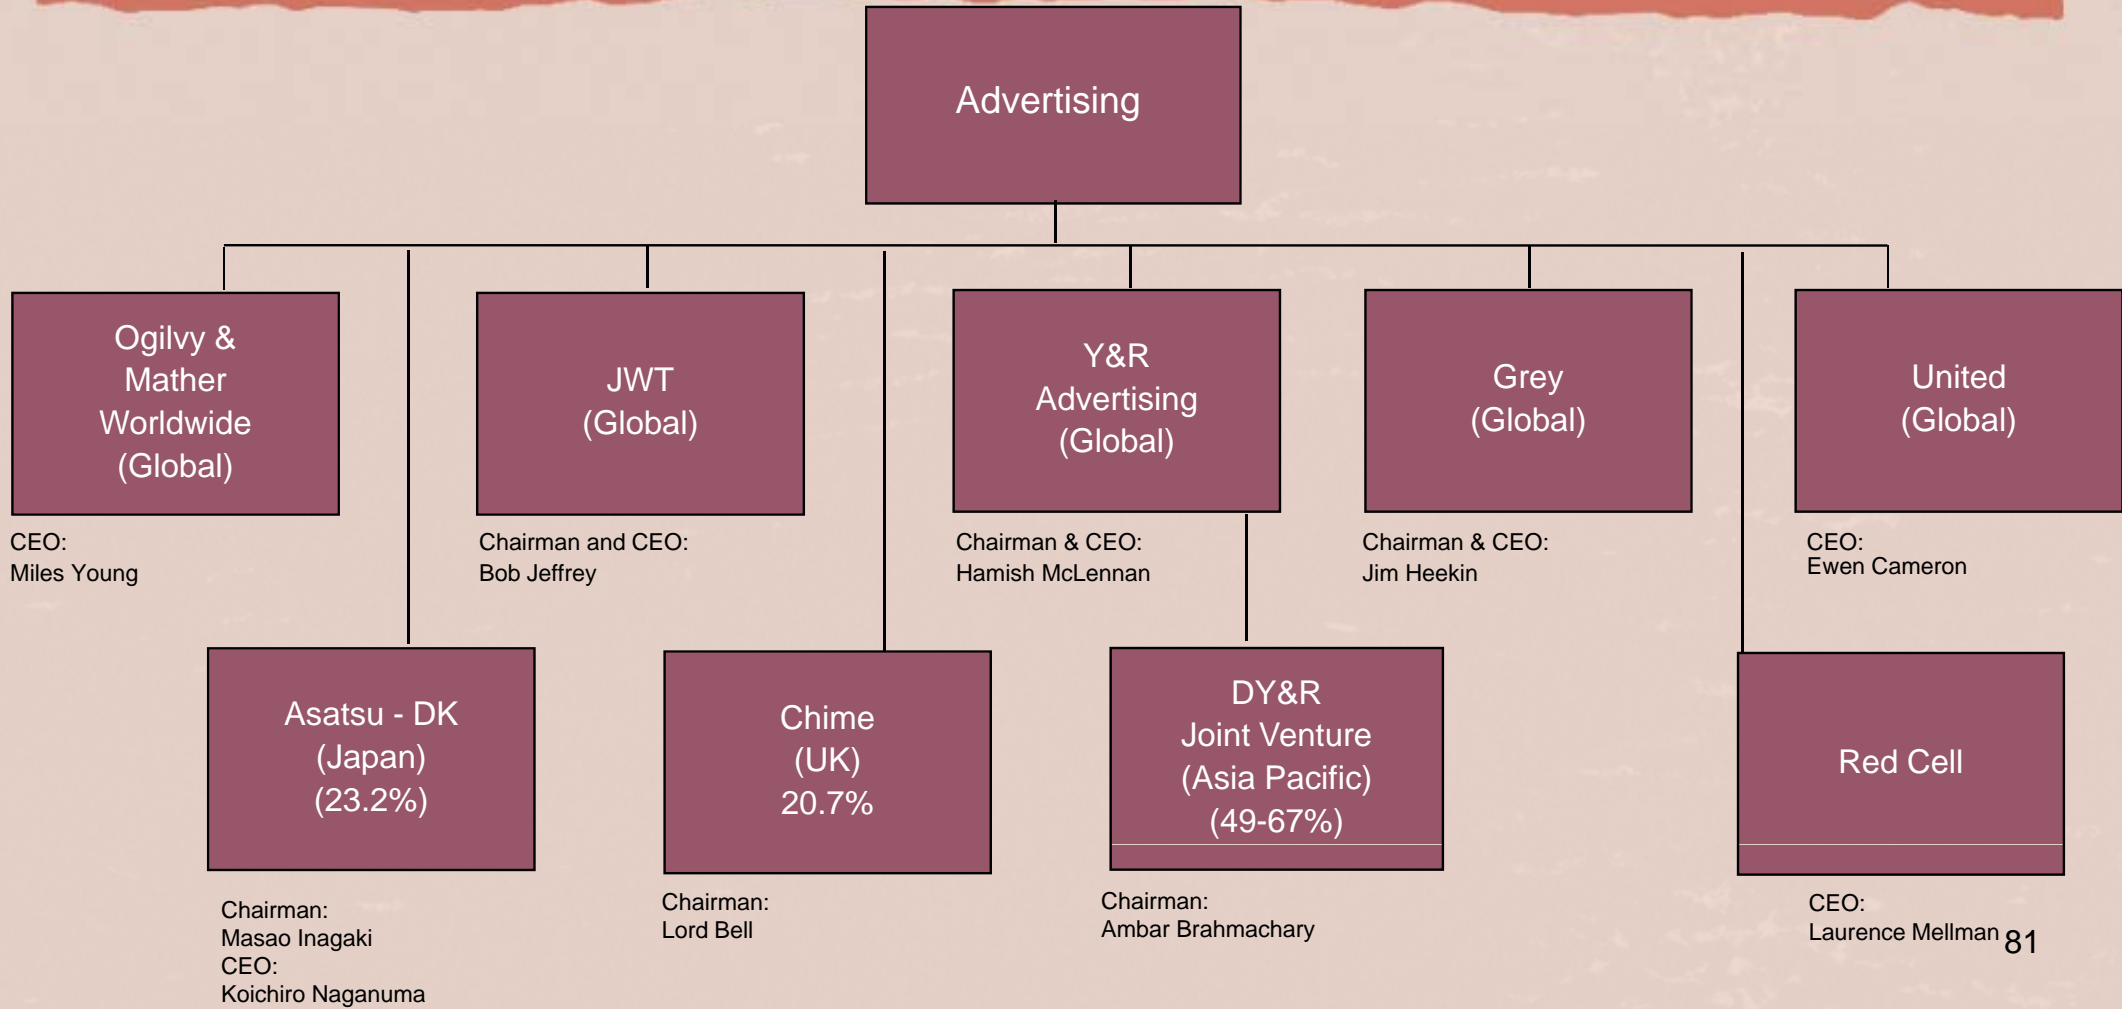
Advertising

Ogilvy & Mather Worldwide (Global)

CEO:
Miles Young

JWT (Global)

Chairman and CEO:
Bob Jeffrey

Y&R Advertising (Global)

Chairman & CEO:
Hamish McLennan

Grey (Global)

Chairman & CEO:
Jim Heekin

United (Global)

CEO:
Ewen Cameron

Asatsu - DK (Japan) (23.2%)

Chairman:
Masao Inagaki
CEO:
Koichiro Naganuma

Chime (UK) 20.7%

Chairman:
Lord Bell

DY&R Joint Venture (Asia Pacific) (49-67%)

Chairman:
Ambar Brahmachary

Red Cell

CEO:
Laurence Mellman

81